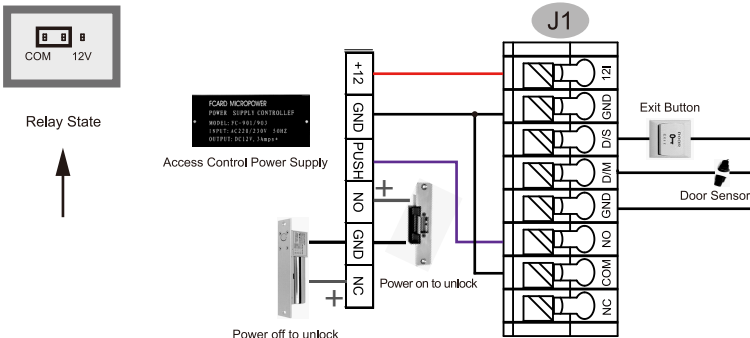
COM 12V

Relay State

FCARD MICROPOWER
POWER SUPPLY CONTROLLER
MODEL: FL-901/903
INPUT: AC220/230V 50HZ
OUTPUT: DC12V, 3Amps+

Access Control Power Supply

+12
GND
PUSH
NO
GND
NC

+

+

Power on to unlock

Power off to unlock

J1

12
GND
D/S
D/M
GND
NO
COM
NC

Exit Button

Door Sensor